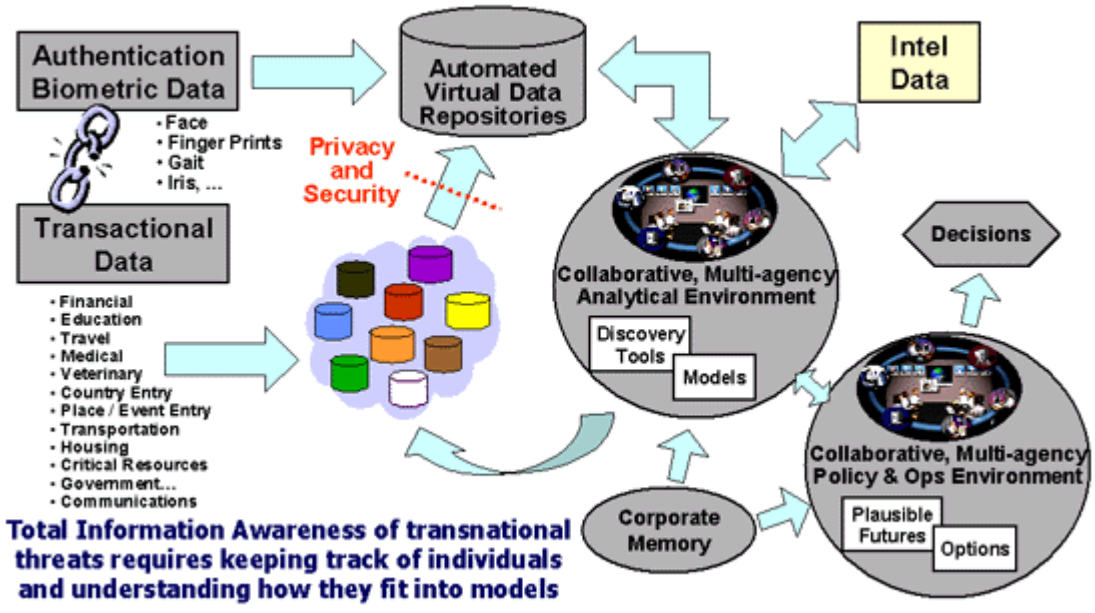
Authentication Biometric Data

• Face
• Finger Prints
• Gait
• Iris, ...

Transactional Data

• Financial
• Education
• Travel
• Medical
• Veterinary
• Country Entry
• Place / Event Entry
• Transportation
• Housing
• Critical Resources
• Government...
• Communications

Automated Virtual Data Repositories

Privacy and Security

Intel Data

Collaborative, Multi-agency Analytical Environment

Discovery Tools

Models

Decisions

Collaborative, Multi-agency Policy & Ops Environment

Plausible Futures

Options

Corporate Memory

Total Information Awareness of transnational threats requires keeping track of individuals and understanding how they fit into models